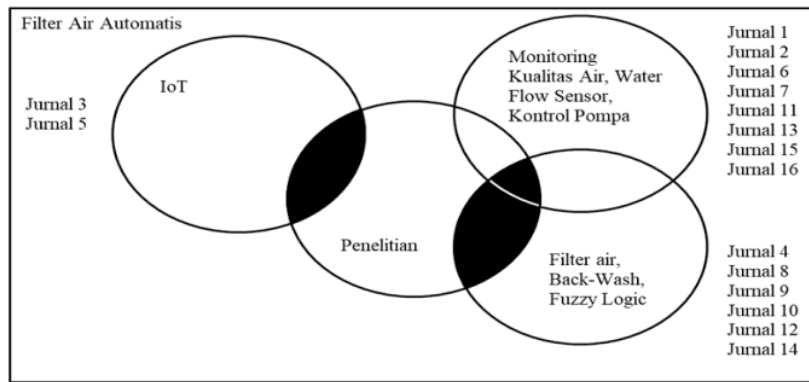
Filter Air Automatis

Jurnal 3
Jurnal 5

IoT

Monitoring Kualitas Air, Water Flow Sensor, Kontrol Pompa

Jurnal 1
Jurnal 2
Jurnal 6
Jurnal 7
Jurnal 11
Jurnal 13
Jurnal 15
Jurnal 16

Penelitian

Filter air, Back-Wash, Fuzzy Logic

Jurnal 4
Jurnal 8
Jurnal 9
Jurnal 10
Jurnal 12
Jurnal 14